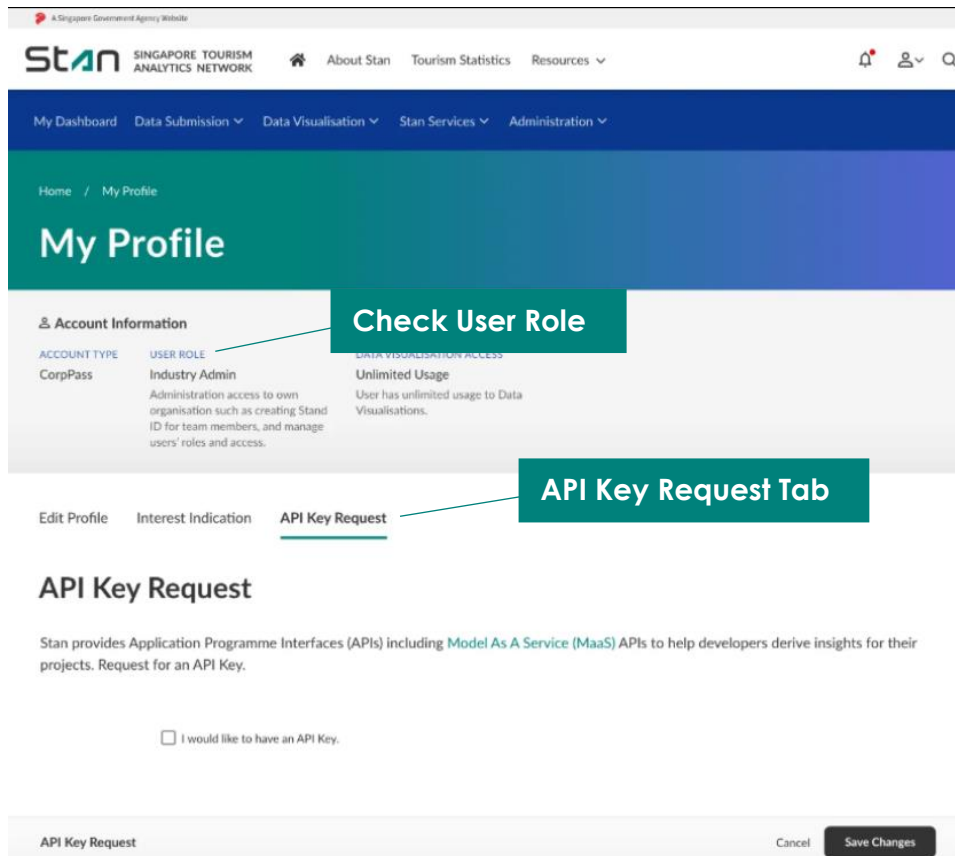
A Singapore Government Agency Website

Stan SINGAPORE TOURISM ANALYTICS NETWORK

About Stan Tourism Statistics Resources

My Dashboard Data Submission Data Visualisation Stan Services Administration

Home / My Profile

My Profile

Account Information

Check User Role

ACCOUNT TYPE
CorpPass

USER ROLE
Industry Admin
Administration access to own organisation such as creating Stand ID for team members, and manage users' roles and access.

DATA VISUALISATION ACCESS
Unlimited Usage
User has unlimited usage to Data Visualisations.

API Key Request Tab

Edit Profile Interest Indication API Key Request

API Key Request

Stan provides Application Programme Interfaces (APIs) including Model As A Service (MaaS) APIs to help developers derive insights for their projects. Request for an API Key.

I would like to have an API Key.

API Key Request

Cancel Save Changes